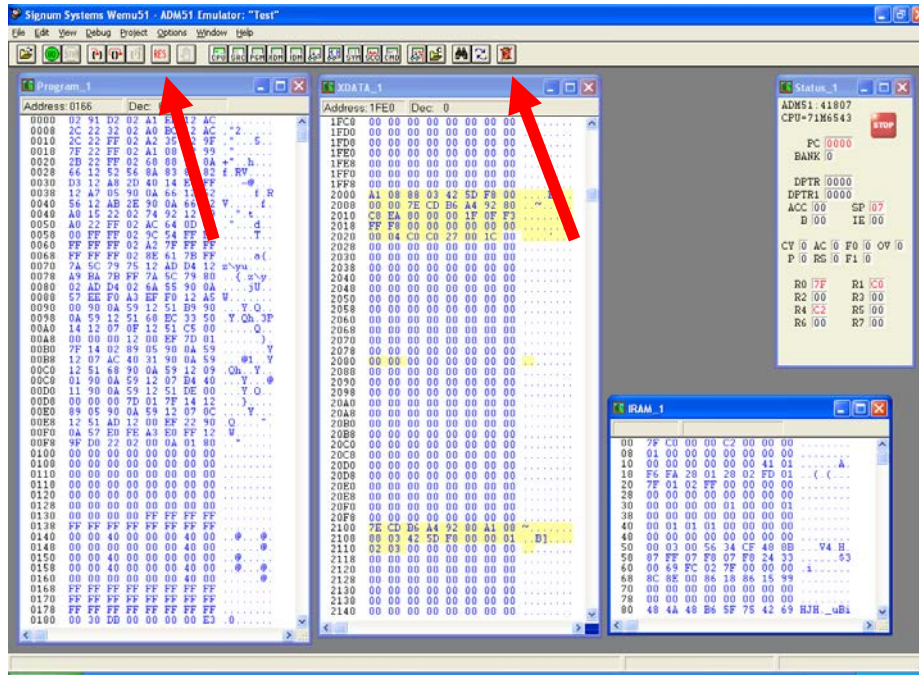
Signum Systems Wemu51 - ADM51 Emulator: "Test"

File Edit View Debug Project Options Window Help

RES

CPU SRC PGM XDM IDM

Program_1

Address: 0166 Dec:

0000 02 91 D2 02 A1
0008 2C 22 32 02 A0
0010 2C 22 FF 02 A2
0018 7F 22 FF 02 A0
0020 2B 22 FF 02 68
0028 66 12 52 56 8A
0030 D3 12 A8 2D 40
0038 12 A7 05 90 0A
0040 56 12 AB 2E 90
0048 A8 15 22 02 74
0050 A0 22 FF 02 AC
0058 00 FF FF 02 9C
0060 FF FF FF 02 A2 7F FF FF
0068 FF FF FF 02 8E 61 7B FF
0070 7A 5C 79 75 12 AD D4 12
0078 A9 8A 7B FF 7A 5C 79 80
0080 02 AD D4 02 6A 55 90 0A
0088 57 EE F0 A3 EF F0 12 A5
0090 00 90 0A 59 12 51 B9 90
0098 0A 59 12 51 68 EC 33 50
00A0 14 12 07 0F 12 51 C5 00
00A8 00 00 12 00 EF 7D 01
00B0 7F 14 02 89 05 90 0A 59
00B8 12 07 AC 40 31 90 0A 59
00C0 12 51 68 90 0A 59 12 09
00C8 01 90 0A 59 12 07 B4 40
00D0 11 90 0A 59 12 51 DE 00
00D8 00 00 00 7D 01 7F 14 12
00E0 89 05 90 0A 59 12 07 0C
00E8 12 51 AD 12 00 EF 22 90
00F0 0A 57 E0 FE A3 E0 FF 12
00F8 9F D0 22 02 00 0A 01 80
0100 00 00 00 00 00 00 00 00
0108 00 00 00 00 00 00 00 00
0110 00 00 00 00 00 00 00 00
0118 00 00 00 00 00 00 00 00
0120 00 00 00 00 00 00 00 00
0128 00 00 00 00 00 00 00 00
0130 00 00 00 00 FF FF FF FF
0138 FF FF FF FF FF FF FF FF
0140 00 00 40 00 00 00 40 00
0148 00 00 40 00 00 00 40 00
0150 00 00 40 00 00 00 40 00
0158 00 00 40 00 00 00 40 00
0160 00 00 00 00 00 00 40 00
0168 FF FF FF FF FF FF FF FF
0170 FF FF FF FF FF FF FF FF
0178 FF FF FF FF FF FF FF FF
0180 00 30 DB 00 00 00 00 E3

XDATA_1

Address: 1FE0 Dec: 0

1FC0 00 00 00 00 00 00 00 00
1FD0 00 00 00 00 00 00 00 00
1FD8 00 00 00 00 00 00 00 00
1FE0 00 00 00 00 00 00 00 00
1FE8 00 00 00 00 00 00 00 00
1FF0 00 00 00 00 00 00 00 00
1FF8 00 00 00 00 00 00 00 00
2000 A1 08 88 03 42 5D F8 00
2008 00 00 7E CD B6 A4 92 80
2010 C8 EA 80 00 00 1F 0F F3
2018 FF F8 00 00 00 00 00 00
2020 00 04 C0 C0 27 00 1C 00
2028 00 00 00 00 00 00 00 00
2030 00 00 00 00 00 00 00 00
2038 00 00 00 00 00 00 00 00
2040 00 00 00 00 00 00 00 00
2048 00 00 00 00 00 00 00 00
2050 00 00 00 00 00 00 00 00
2058 00 00 00 00 00 00 00 00
2060 00 00 00 00 00 00 00 00
2068 00 00 00 00 00 00 00 00
2070 00 00 00 00 00 00 00 00
2078 00 00 00 00 00 00 00 00
2080 00 00 00 00 00 00 00 00
2088 00 00 00 00 00 00 00 00
2090 00 00 00 00 00 00 00 00
2098 00 00 00 00 00 00 00 00
20A0 00 00 00 00 00 00 00 00
20A8 00 00 00 00 00 00 00 00
20B0 00 00 00 00 00 00 00 00
20B8 00 00 00 00 00 00 00 00
20C0 00 00 00 00 00 00 00 00
20C8 00 00 00 00 00 00 00 00
20D0 00 00 00 00 00 00 00 00
20D8 00 00 00 00 00 00 00 00
20E0 00 00 00 00 00 00 00 00
20E8 00 00 00 00 00 00 00 00
20F0 00 00 00 00 00 00 00 00
20F8 00 00 00 00 00 00 00 00
2100 7E CD B6 A4 92 80 A1 00
2108 88 03 42 5D F8 00 00 01
2110 02 03 00 00 00 00 00 00
2118 00 00 00 00 00 00 00 00
2120 00 00 00 00 00 00 00 00
2128 00 00 00 00 00 00 00 00
2130 00 00 00 00 00 00 00 00
2138 00 00 00 00 00 00 00 00
2140 00 00 00 00 00 00 00 00

Status_1

ADM51:41807
CPU=71M6543

STOP

PC 0000
BANK 0

DPTR 0000
DPTR1 0000
ACC 00 SP 07
B 00 IE 00

CY 0 AC 0 F0 0 OV 0
P 0 RS 0 F1 0

R0 7F R1 C0
R2 00 R3 00
R4 C2 R5 00
R6 00 R7 00

IRAM_1

00 7F C0 00 00 C2 00 00 00
08 01 00 00 00 00 00 00 00
10 00 00 00 00 00 00 41 01 ........A.
18 F6 FA 28 01 28 02 FD 01 ..(.(...
20 7F 01 02 FF 00 00 00 00
28 00 00 00 00 00 00 00 00
30 00 00 00 00 01 00 00 00
38 00 00 00 00 00 00 00 00
40 00 01 01 01 00 00 00 00
48 00 00 00 00 00 00 00 00
50 00 03 00 56 34 CF 48 0B ...V4.H.
58 07 FF 07 F8 07 F8 24 33 ......$3
60 00 69 FC 02 7F 00 00 00 .i......
68 8C 8E 00 86 18 86 15 99
70 00 00 00 00 00 00 00 00
78 00 00 00 00 00 00 00 00
80 48 4A 48 B6 5F 75 42 69 HJH._uBi